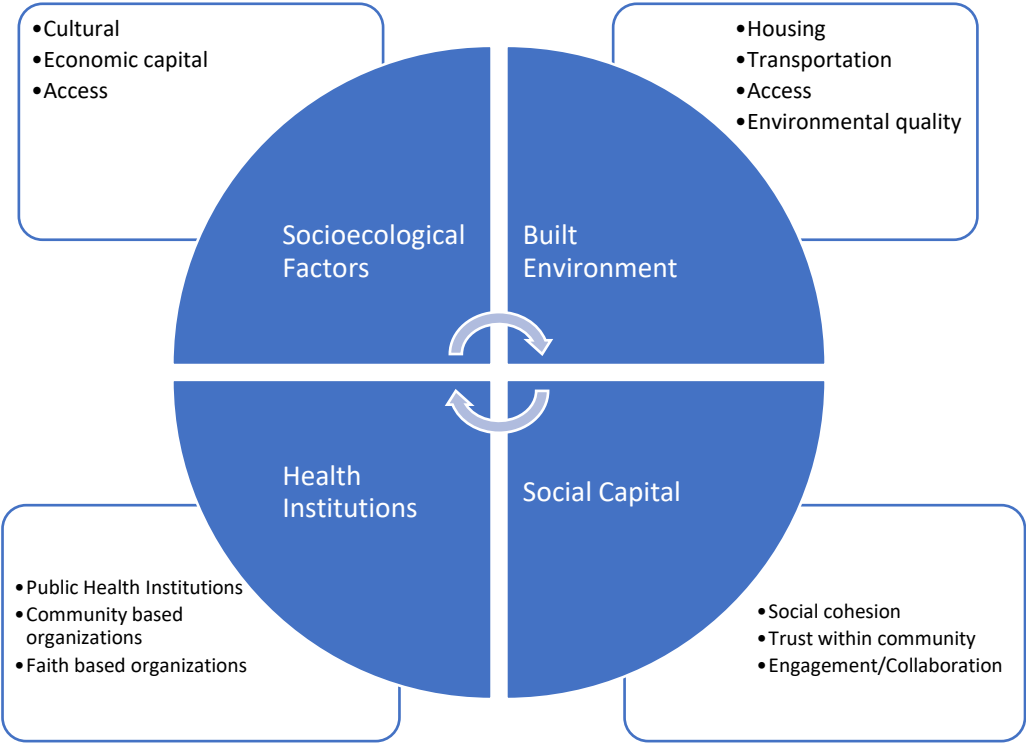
•Cultural
•Economic capital
•Access

•Housing
•Transportation
•Access
•Environmental quality

Socioecological Factors

Built Environment

Health Institutions

Social Capital

•Public Health Institutions
•Community based organizations
•Faith based organizations

•Social cohesion
•Trust within community
•Engagement/Collaboration